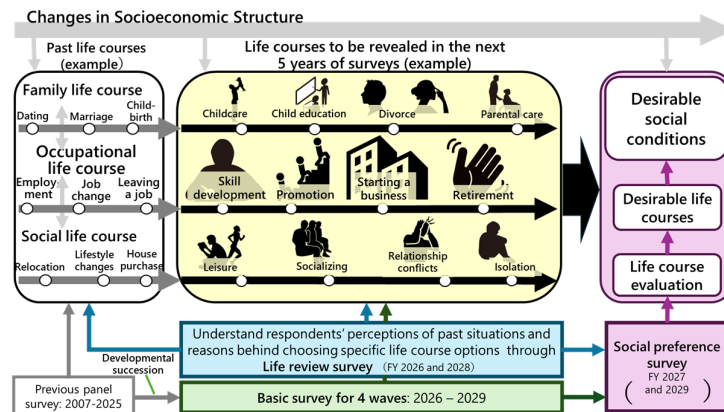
Changes in Socioeconomic Structure

Past life courses (example)

Family life course

Dating

Marriage

Childbirth

Occupational life course

Employment

Job change

Leaving a job

Social life course

Relocation

Lifestyle changes

House purchase

Life courses to be revealed in the next 5 years of surveys (example)

Childcare

Child education

Divorce

Parental care

Skill development

Promotion

Starting a business

Retirement

Leisure

Socializing

Relationship conflicts

Isolation

Desirable social conditions

Desirable life courses

Life course evaluation

Understand respondents' perceptions of past situations and reasons behind choosing specific life course options through Life review survey (FY 2026 and 2028)

Social preference survey FY 2027 and 2029

Developmental succession

Previous panel survey: 2007-2025

Basic survey for 4 waves: 2026 – 2029